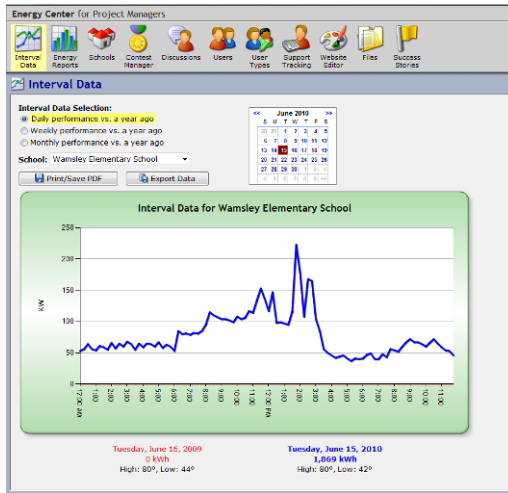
Energy Center for Project Managers

Interval Data | Energy Reports | Schools | Contest Manager | Discussions | Users | User Types | Support Tracking | Website Editor | Files | Success Stories

Interval Data

Interval Data Selection:
Daily performance vs. a year ago
Weekly performance vs. a year ago
Monthly performance vs. a year ago

School: Wamsley Elementary School

Print/Save PDF
Export Data

<< June 2010 >>

| S | M | T | W | T | F | S |
|---|---|---|---|---|---|---|
| 30 | 31 | 1 | 2 | 3 | 4 | 5 |
| 6 | 7 | 8 | 9 | 10 | 11 | 12 |
| 13 | 14 | 15 | 16 | 17 | 18 | 19 |
| 20 | 21 | 22 | 23 | 24 | 25 | 26 |
| 27 | 28 | 29 | 30 | 1 | 2 | 3 |
| 4 | 5 | 6 | 7 | 8 | 9 | 10 |

Interval Data for Wamsley Elementary School

250
200
150
100
50
0
kW

12:00 AM 1:00 2:00 3:00 4:00 5:00 6:00 7:00 8:00 9:00 10:00 11:00 12:00 PM 1:00 2:00 3:00 4:00 5:00 6:00 7:00 8:00 9:00 10:00 11:00

Tuesday, June 16, 2009
0 kWh
High: 80°, Low: 44°

Tuesday, June 15, 2010
1,869 kWh
High: 80°, Low: 42°